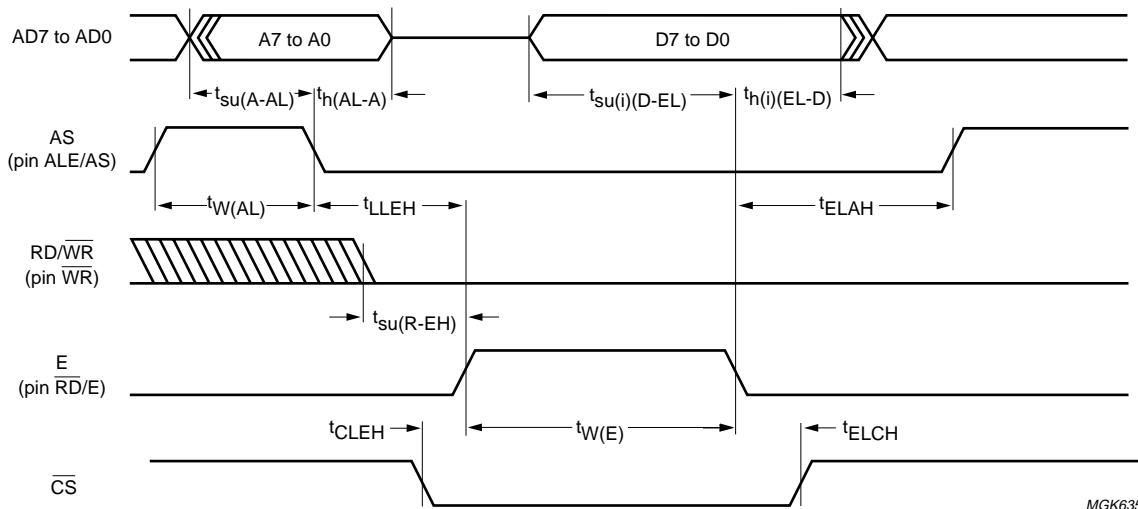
AD7 to AD0

A7 to A0

D7 to D0

$t_{su(A-AL)}$ $t_{h(AL-A)}$

$t_{su(i)(D-EL)}$ $t_{h(i)(EL-D)}$

AS
(pin ALE/AS)

$t_{W(AL)}$ $t_{LLEH}$

$t_{ELAH}$

RD/$\overline{WR}$
(pin $\overline{WR}$)

$t_{su(R-EH)}$

E
(pin $\overline{RD}$/E)

$t_{CLEH}$ $t_{W(E)}$ $t_{ELCH}$

$\overline{CS}$

MGK63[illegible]